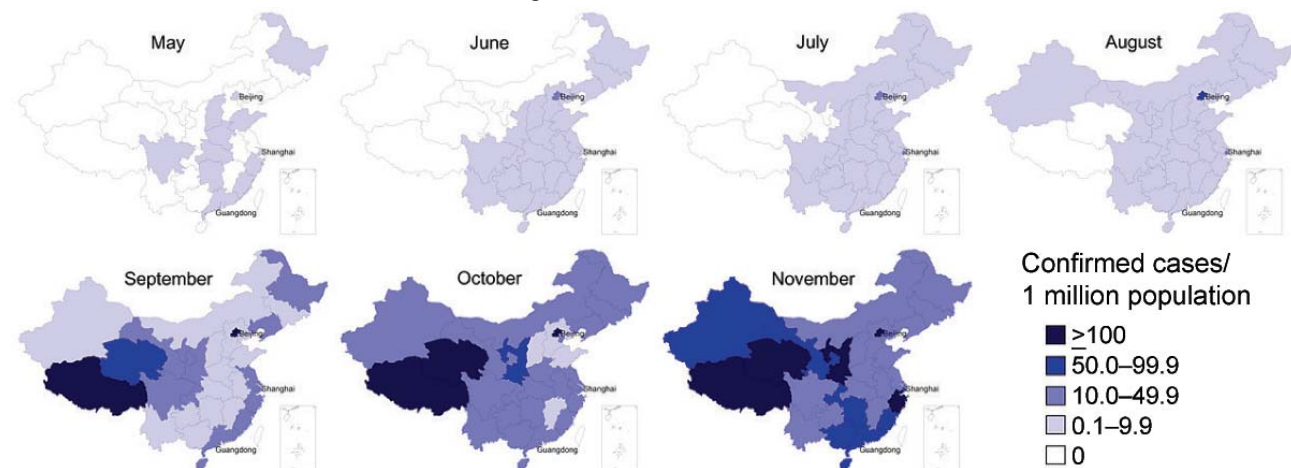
May

Beijing

Shanghai

Guangdong

June

Beijing

Shanghai

Guangdong

July

Beijing

Shanghai

Guangdong

August

Beijing

Shanghai

Guangdong

September

Beijing

Shanghai

Guangdong

October

Beijing

Shanghai

Guangdong

November

Beijing

Shanghai

Guangdong

Confirmed cases/
1 million population

≥100
50.0–99.9
10.0–49.9
0.1–9.9
0